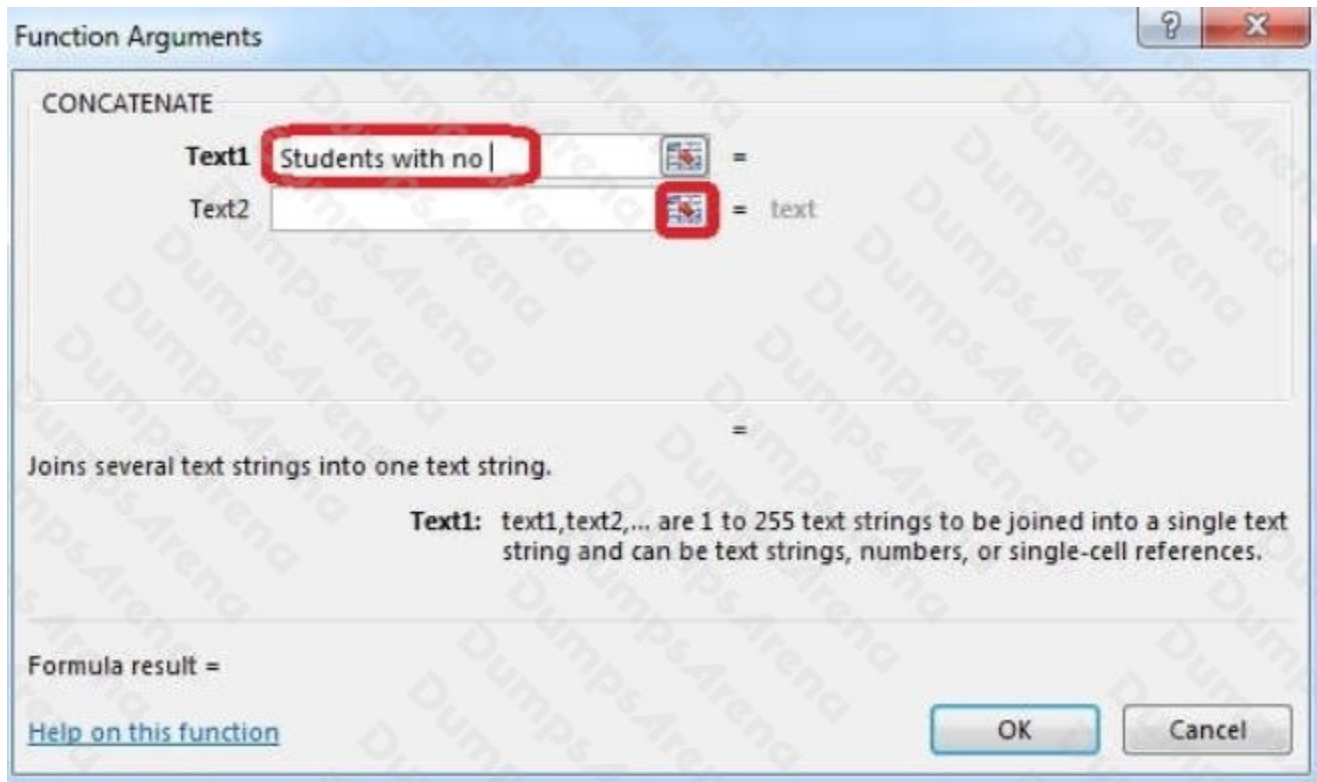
Function Arguments

?

CONCATENATE

Text1 Students with no =

Text2 = text

=

Joins several text strings into one text string.

Text1: text1,text2,... are 1 to 255 text strings to be joined into a single text string and can be text strings, numbers, or single-cell references.

Formula result =

Help on this function

OK

Cancel

DumpsArena